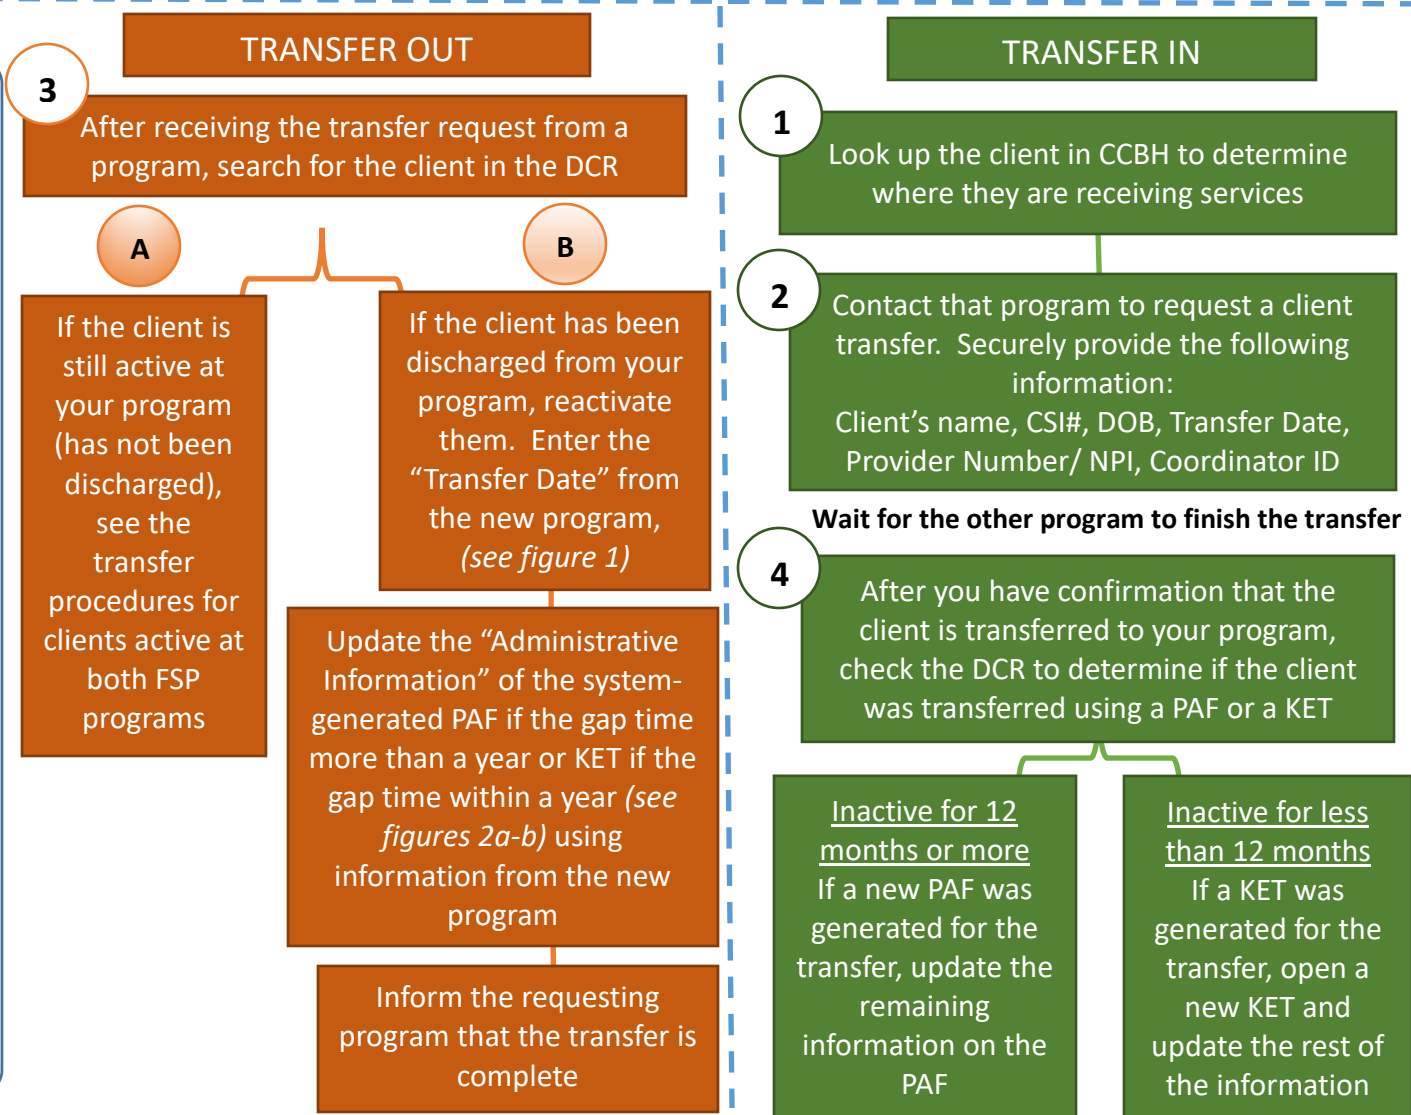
TRANSFER OUT

3

After receiving the transfer request from a program, search for the client in the DCR

A

B

If the client is still active at your program (has not been discharged), see the transfer procedures for clients active at both FSP programs

If the client has been discharged from your program, reactivate them. Enter the "Transfer Date" from the new program, *(see figure 1)*

Update the "Administrative Information" of the system-generated PAF if the gap time more than a year or KET if the gap time within a year *(see figures 2a-b)* using information from the new program

Inform the requesting program that the transfer is complete

TRANSFER IN

1

Look up the client in CCBH to determine where they are receiving services

2

Contact that program to request a client transfer. Securely provide the following information:
Client's name, CSI#, DOB, Transfer Date, Provider Number/ NPI, Coordinator ID

**Wait for the other program to finish the transfer**

4

After you have confirmation that the client is transferred to your program, check the DCR to determine if the client was transferred using a PAF or a KET

Inactive for 12 months or more
If a new PAF was generated for the transfer, update the remaining information on the PAF

Inactive for less than 12 months
If a KET was generated for the transfer, open a new KET and update the rest of the information